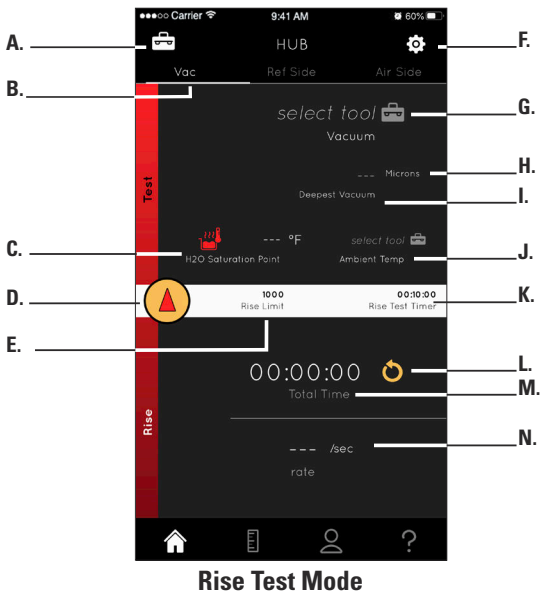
●●●○○ Carrier 9:41 AM 60%

A.

HUB

F.

Vac Ref Side Air Side

B.

select tool

G.

Vacuum

Test

--- Microns

H.

Deepest Vacuum

I.

C.

--- °F

select tool

H2O Saturation Point

Ambient Temp

J.

D.

1000

Rise Limit

00:10:00

Rise Test Timer

K.

E.

00:00:00

L.

Total Time

M.

Rise

--- /sec

N.

rate

Rise Test Mode